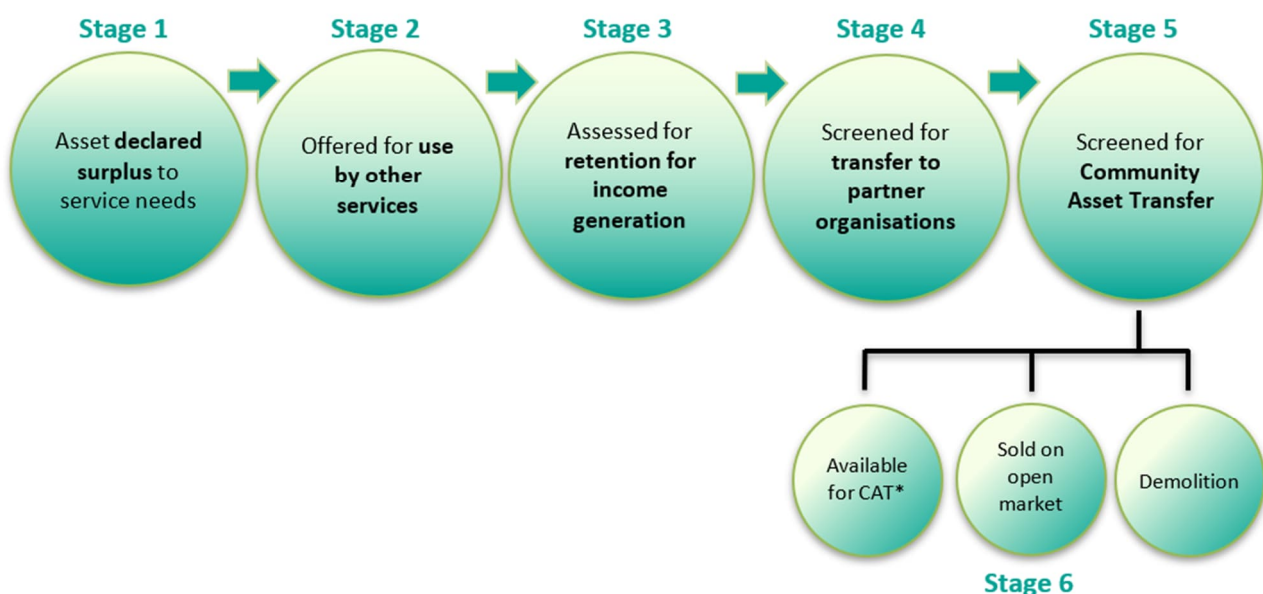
Stage 1

Asset declared surplus to service needs

Stage 2

Offered for use by other services

Stage 3

Assessed for retention for income generation

Stage 4

Screened for transfer to partner organisations

Stage 5

Screened for Community Asset Transfer

Available for CAT*

Sold on open market

Demolition

Stage 6